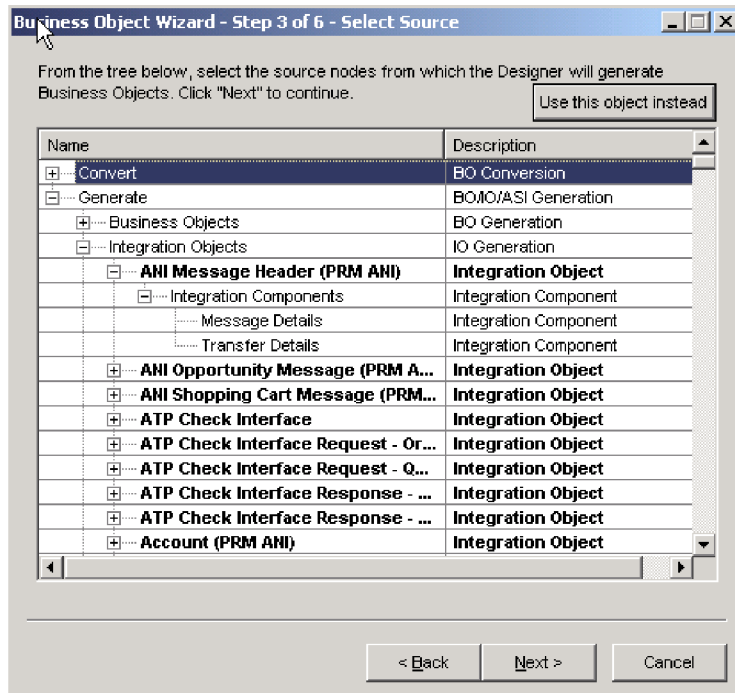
Business Object Wizard - Step 3 of 6 - Select Source

From the tree below, select the source nodes from which the Designer will generate Business Objects. Click "Next" to continue.

Use this object instead

| Name | Description |
|---|---|
| Convert | BO Conversion |
| Generate | BO/IO/ASI Generation |
| Business Objects | BO Generation |
| Integration Objects | IO Generation |
| ANI Message Header (PRM ANI) | Integration Object |
| Integration Components | Integration Component |
| Message Details | Integration Component |
| Transfer Details | Integration Component |
| ANI Opportunity Message (PRM A... | Integration Object |
| ANI Shopping Cart Message (PRM... | Integration Object |
| ATP Check Interface | Integration Object |
| ATP Check Interface Request - Or... | Integration Object |
| ATP Check Interface Request - Q... | Integration Object |
| ATP Check Interface Response - ... | Integration Object |
| ATP Check Interface Response - ... | Integration Object |
| Account (PRM ANI) | Integration Object |

< Back | Next > | Cancel